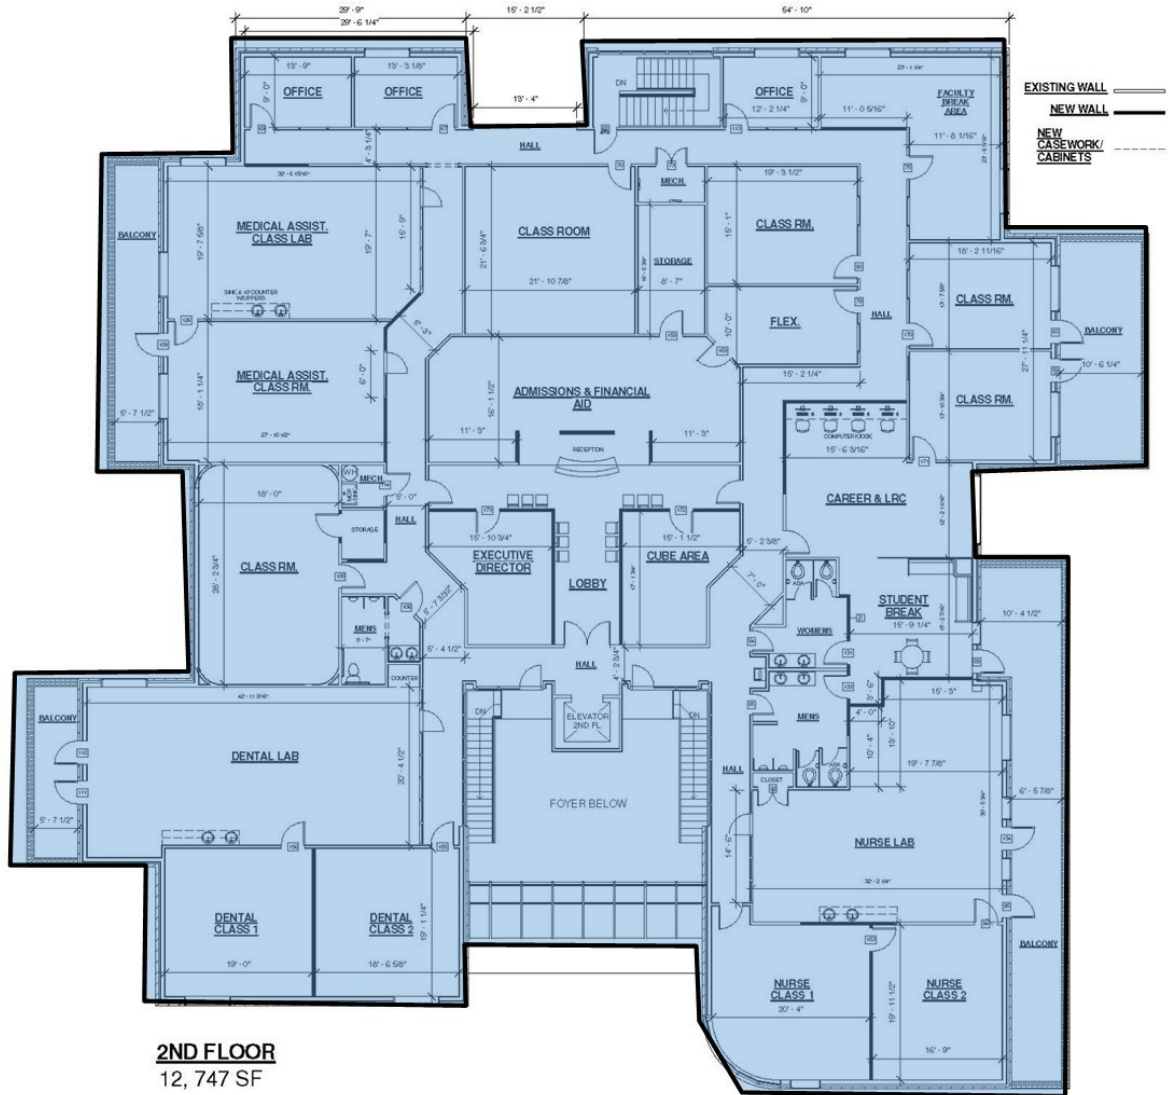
29' - 9"
29' - 6 1/4"
15' - 2 1/2"
54' - 10"

EXISTING WALL
NEW WALL
NEW CASEWORK/ CABINETS

13' - 9"
13' - 3 1/8"
OFFICE
OFFICE
9' - 0"
13' - 4"
DN
OFFICE
12' - 2 1/4"
9' - 0"
FACULTY BREAK AREA
11' - 0 5/16"
11' - 8 1/16"
HALL
4' - 3 1/4"
MECH.
19' - 3 1/2"
MEDICAL ASSIST. CLASS LAB
BALCONY
19' - 7 5/8"
19' - 7"
16' - 9"
SINK & 10' COUNTER W/UPPERS
CLASS ROOM
21' - 6 3/4"
21' - 10 7/8"
STORAGE
8' - 7"
CLASS RM.
15' - 1"
18' - 2 11/16"
CLASS RM.
BALCONY
FLEX.
12' - 0"
HALL
6' - 3"
27' - 11 1/4"
10' - 6 1/4"
MEDICAL ASSIST. CLASS RM.
18' - 1 1/4"
6' - 0"
5' - 7 1/2"
ADMISSIONS & FINANCIAL AID
16' - 1 1/2"
15' - 2 1/4"
CLASS RM.
11' - 3"
11' - 3"
RECEPTION
COMPUTER KIOSK
15' - 6 3/16"
WH
MECH.
18' - 0"
5' - 0"
STORAGE
HALL
CAREER & LRC
15' - 10 3/4"
15' - 1 1/2"
CLASS RM.
28' - 2 3/4"
EXECUTIVE DIRECTOR
LOBBY
CUBE AREA
5' - 2 3/8"
7' - 0"
STUDENT BREAK
15' - 9 1/4"
10' - 4 1/2"
MENS
8' - 7"
5' - 7 3/8"
5' - 4 1/2"
WOMENS
HALL
4' - 2 3/4"
COUNTER
15' - 3"
BALCONY
DENTAL LAB
20' - 4 1/2"
DN
ELEVATOR 2ND FL.
DN
MENS
4' - 0"
10' - 4"
18' - 10"
19' - 7 7/8"
HALL
CLOSET
6' - 5 7/8"
5' - 7 1/2"
FOYER BELOW
14' - 6"
NURSE LAB
DENTAL CLASS 1
DENTAL CLASS 2
19' - 1 1/4"
19' - 0"
18' - 6 5/8"
BALCONY
NURSE CLASS 1
20' - 4"
19' - 11 1/2"
NURSE CLASS 2
16' - 9"

2ND FLOOR
12, 747 SF